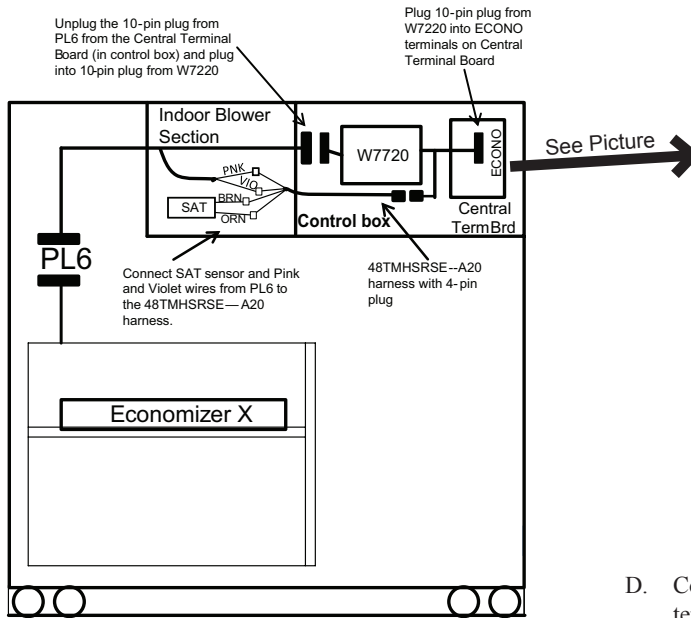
Unplug the 10-pin plug from PL6 from the Central Terminal Board (in control box) and plug into 10-pin plug from W7220

Plug 10-pin plug from W7220 into ECONO terminals on Central Terminal Board

Indoor Blower Section

W7720

ECONO

See Picture

PNK
VIO
BRN
ORN
SAT

Control box

Central TermBrd

PL6

Connect SAT sensor and Pink and Violet wires from PL6 to the 48TMHSRSE—A20 harness.

48TMHSRSE--A20 harness with 4-pin plug

Economizer X

D. Co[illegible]
te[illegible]